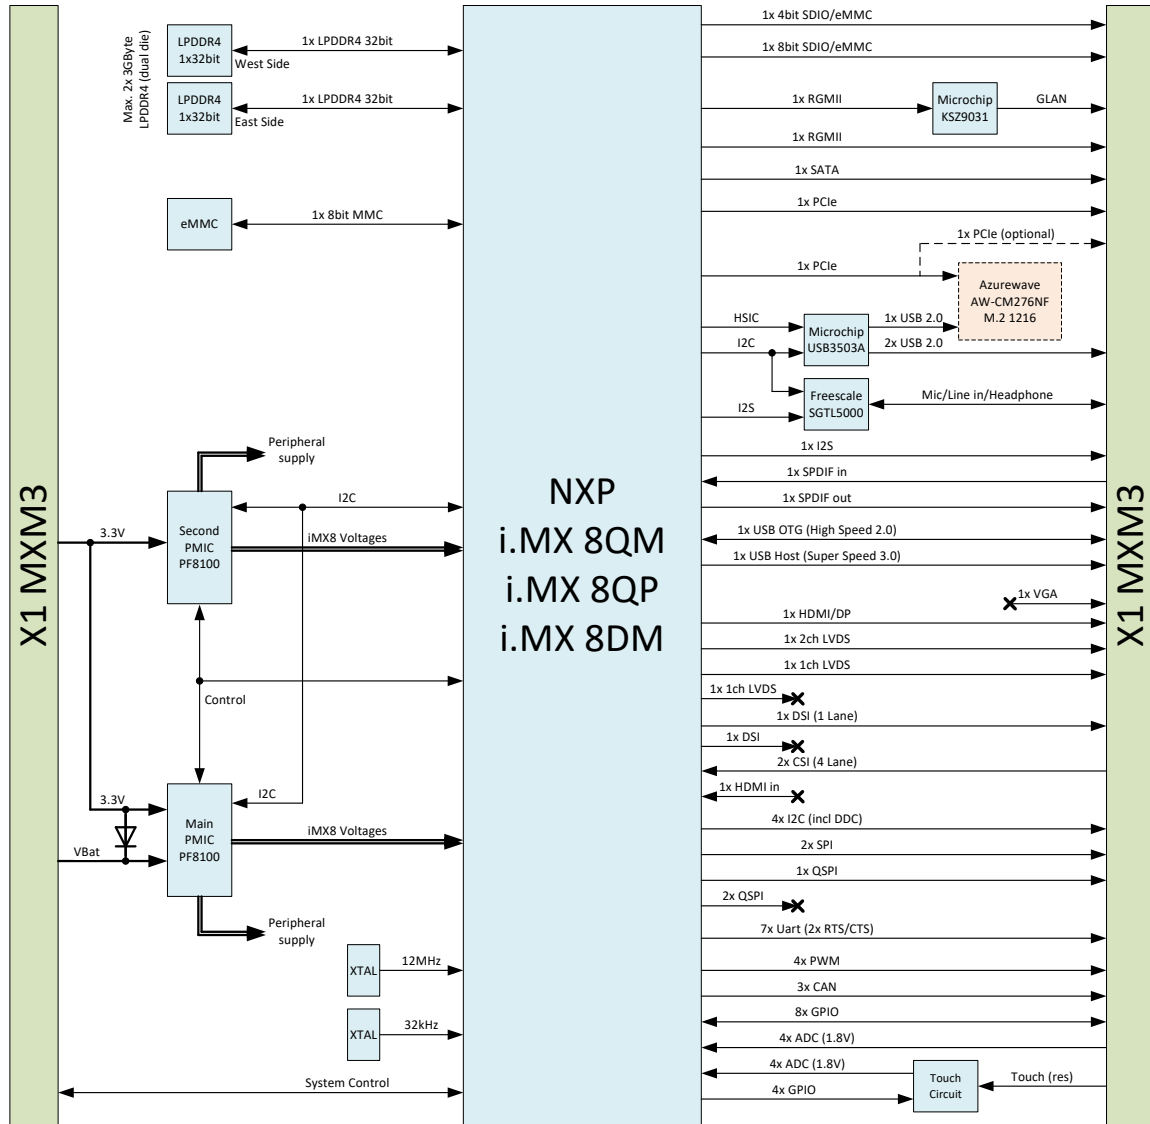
X1 MXM3

Max. 2x 3GByte LPDDR4 (dual die)

LPDDR4 1x32bit
1x LPDDR4 32bit
West Side

LPDDR4 1x32bit
1x LPDDR4 32bit
East Side

eMMC
1x 8bit MMC

Peripheral supply

Second PMIC PF8100
I2C
3.3V
iMX8 Voltages

Control

Main PMIC PF8100
I2C
3.3V
VBat
iMX8 Voltages

Peripheral supply

XTAL
12MHz

XTAL
32kHz

System Control

NXP
i.MX 8QM
i.MX 8QP
i.MX 8DM

1x 4bit SDIO/eMMC
1x 8bit SDIO/eMMC
1x RGMII
Microchip KSZ9031
GLAN
1x RGMII
1x SATA
1x PCIe
1x PCIe (optional)
1x PCIe
Azurewave AW-CM276NF M.2 1216
HSIC
Microchip USB3503A
1x USB 2.0
I2C
2x USB 2.0
Freescale SGTL5000
I2S
Mic/Line in/Headphone
1x I2S
1x SPDIF in
1x SPDIF out
1x USB OTG (High Speed 2.0)
1x USB Host (Super Speed 3.0)
1x VGA
1x HDMI/DP
1x 2ch LVDS
1x 1ch LVDS
1x 1ch LVDS
1x DSI (1 Lane)
1x DSI
2x CSI (4 Lane)
1x HDMI in
4x I2C (incl DDC)
2x SPI
1x QSPI
2x QSPI
7x Uart (2x RTS/CTS)
4x PWM
3x CAN
8x GPIO
4x ADC (1.8V)
4x ADC (1.8V)
4x GPIO
Touch Circuit
Touch (res)

X1 MXM3